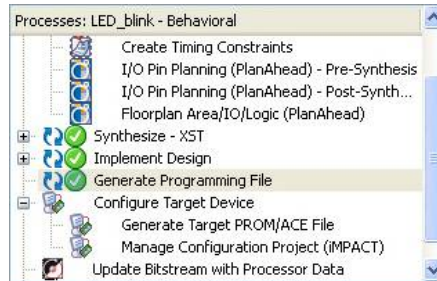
Processes: LED_blink - Behavioral

Create Timing Constraints
I/O Pin Planning (PlanAhead) - Pre-Synthesis
I/O Pin Planning (PlanAhead) - Post-Synth...
Floorplan Area/IO/Logic (PlanAhead)
Synthesize - XST
Implement Design
Generate Programming File
Configure Target Device
Generate Target PROM/ACE File
Manage Configuration Project (iMPACT)
Update Bitstream with Processor Data